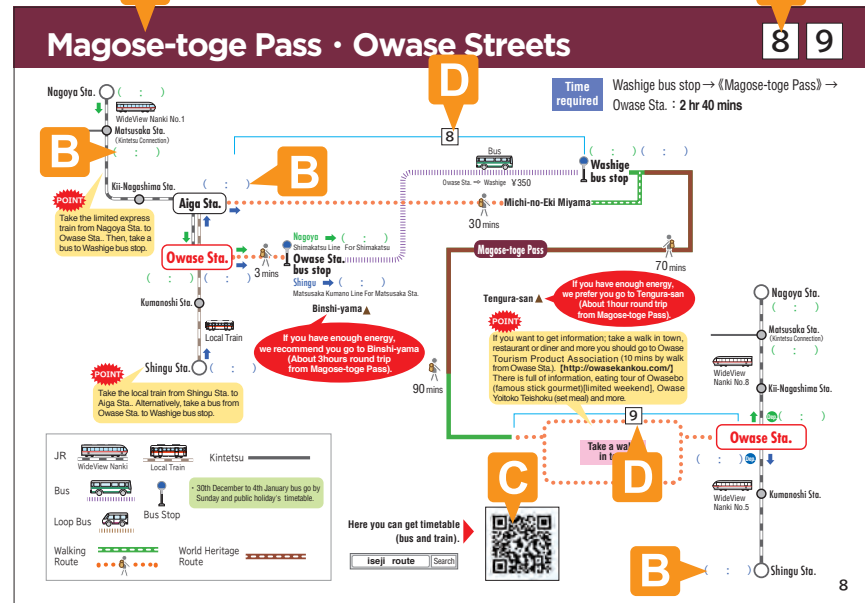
Magose-toge Pass・Owase Streets

8 9

D

Time required

Washige bus stop →《Magose-toge Pass》→ Owase Sta.：2 hr 40 mins

Nagoya Sta. ( : )

WideView Nanki No.1

Matsusaka Sta. (Kintetsu Connection)

B

( : )

8

Bus

Owase Sta. → Washige ￥350

( : ) ( : )

Washige bus stop

B

Kii-Nagashima Sta. ( : )

POINT

Take the limited express train from Nagoya Sta. to Owase Sta.. Then, take a bus to Washige bus stop.

Aiga Sta.

Michi-no-Eki Miyama

30 mins

Owase Sta.

( : )

3 mins

Nagoya ( : ) Shimakatsu Line For Shimakatsu

Owase Sta. bus stop

Shingu ( : ) Matsusaka Kumano Line For Matsusaka Sta.

Magose-toge Pass

70 mins

Tengura-san

If you have enough energy, we prefer you go to Tengura-san (About 1hour round trip from Magose-toge Pass).

Kumanoshi Sta.

Local Train

Binshi-yama

If you have enough energy, we recommend you go to Binshi-yama (About 3hours round trip from Magose-toge Pass).

POINT

If you want to get information; take a walk in town, restaurant or diner and more you should go to Owase Tourism Product Association (10 mins by walk from Owase Sta.). [http://owasekankou.com/] There is full of information, eating tour of Owasebo (famous stick gourmet)[limited weekend], Owase Yoitoko Teishoku (set meal) and more.

Nagoya Sta.

Matsusaka Sta. (Kintetsu Connection)

WideView Nanki No.8

Kii-Nagashima Sta.

Shingu Sta. ( : )

POINT

Take the local train from Shingu Sta. to Aiga Sta.. Alternatively, take a bus from Owase Sta. to Washige bus stop.

90 mins

9

Take a walk in t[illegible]

D

Owase Sta.

( : )

( : )

WideView Nanki No.5

Kumanoshi Sta.

JR WideView Nanki

Local Train

Kintetsu

Bus

Bus Stop

・30th December to 4th January bus go by Sunday and public holiday's timetable.

Loop Bus

Walking Route

World Heritage Route

C

Here you can get timetable (bus and train).

iseji route Search

B

( : ) Shingu Sta.

8